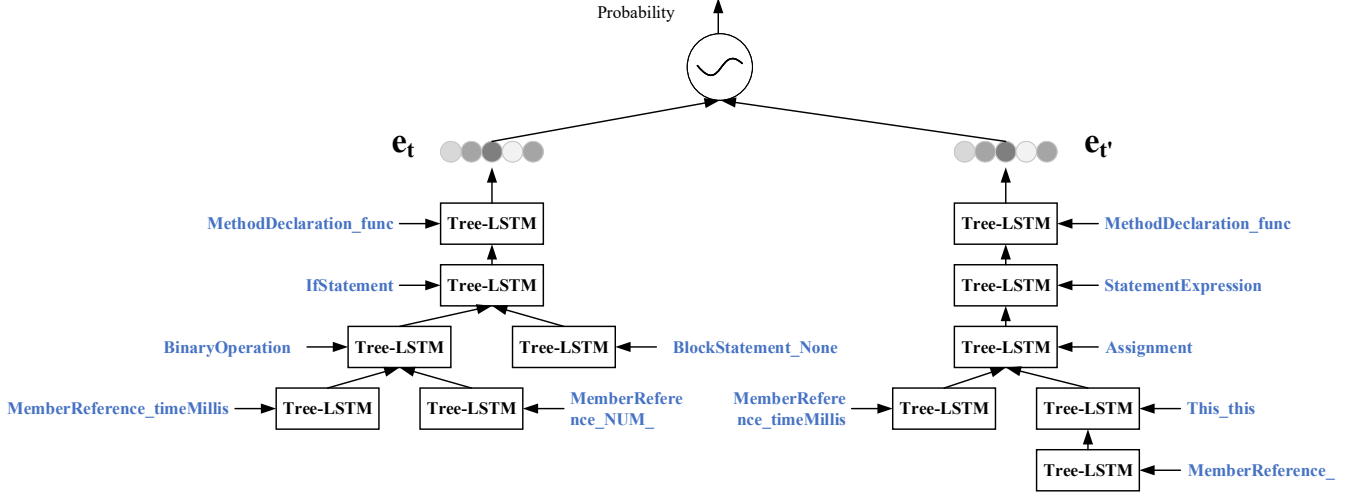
Probability

$\mathbf{e_t}$

$\mathbf{e_{t'}}$

MethodDeclaration_func
Tree-LSTM

IfStatement
Tree-LSTM

BinaryOperation
Tree-LSTM

Tree-LSTM
BlockStatement_None

MemberReference_timeMillis
Tree-LSTM

Tree-LSTM
MemberReference_NUM_

Tree-LSTM
MethodDeclaration_func

Tree-LSTM
StatementExpression

Tree-LSTM
Assignment

MemberReference_timeMillis
Tree-LSTM

Tree-LSTM
This_this

Tree-LSTM
MemberReference_